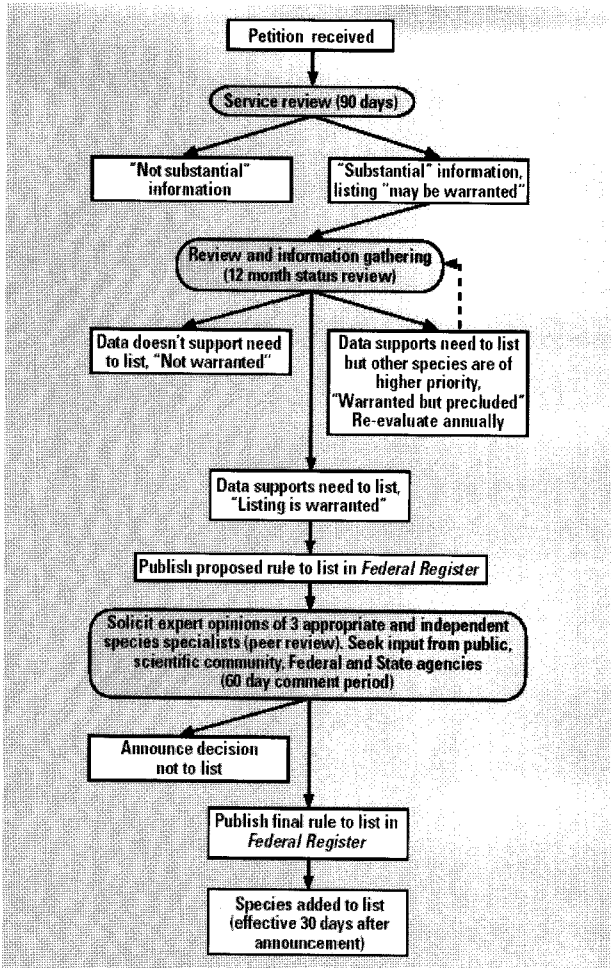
Petition received

Service review (90 days)

"Not substantial" information

"Substantial" information, listing "may be warranted"

Review and information gathering (12 month status review)

Data doesn't support need to list, "Not warranted"

Data supports need to list but other species are of higher priority, "Warranted but precluded" Re-evaluate annually

Data supports need to list, "Listing is warranted"

Publish proposed rule to list in *Federal Register*

Solicit expert opinions of 3 appropriate and independent species specialists (peer review). Seek input from public, scientific community, Federal and State agencies (60 day comment period)

Announce decision not to list

Publish final rule to list in *Federal Register*

Species added to list (effective 30 days after announcement)